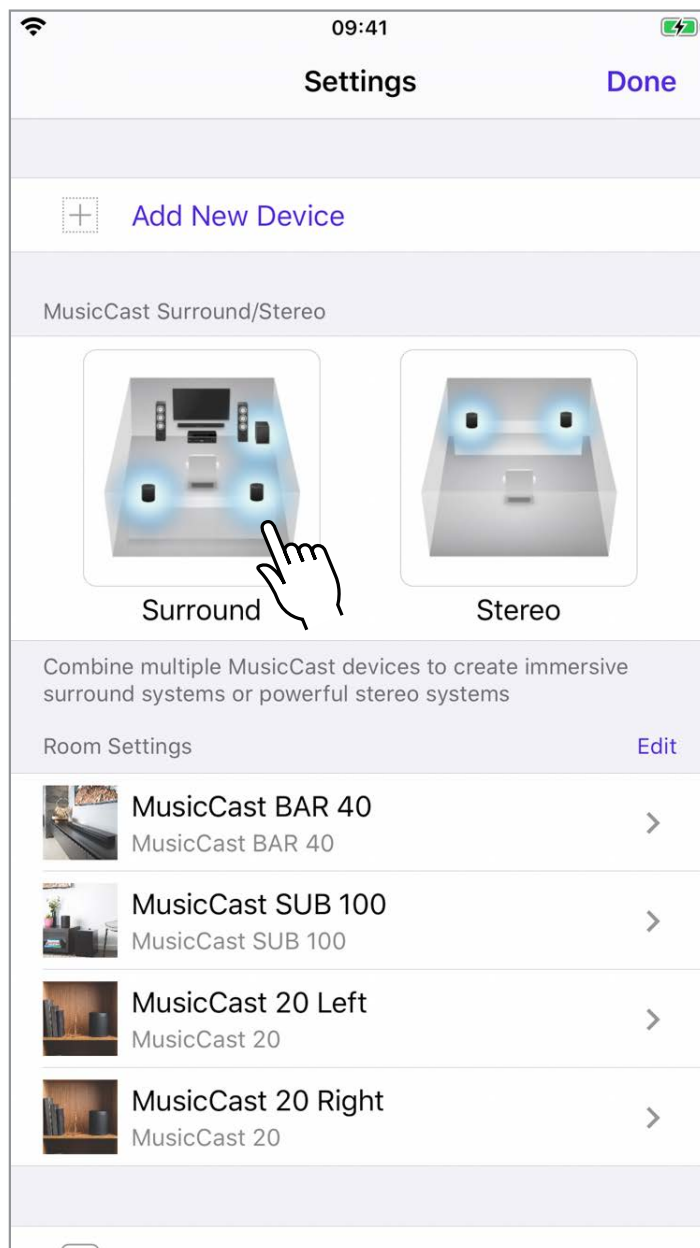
09:41

Settings

Done

Add New Device

MusicCast Surround/Stereo

Surround

Stereo

Combine multiple MusicCast devices to create immersive surround systems or powerful stereo systems

Room Settings

Edit

MusicCast BAR 40
MusicCast BAR 40

MusicCast SUB 100
MusicCast SUB 100

MusicCast 20 Left
MusicCast 20

MusicCast 20 Right
MusicCast 20